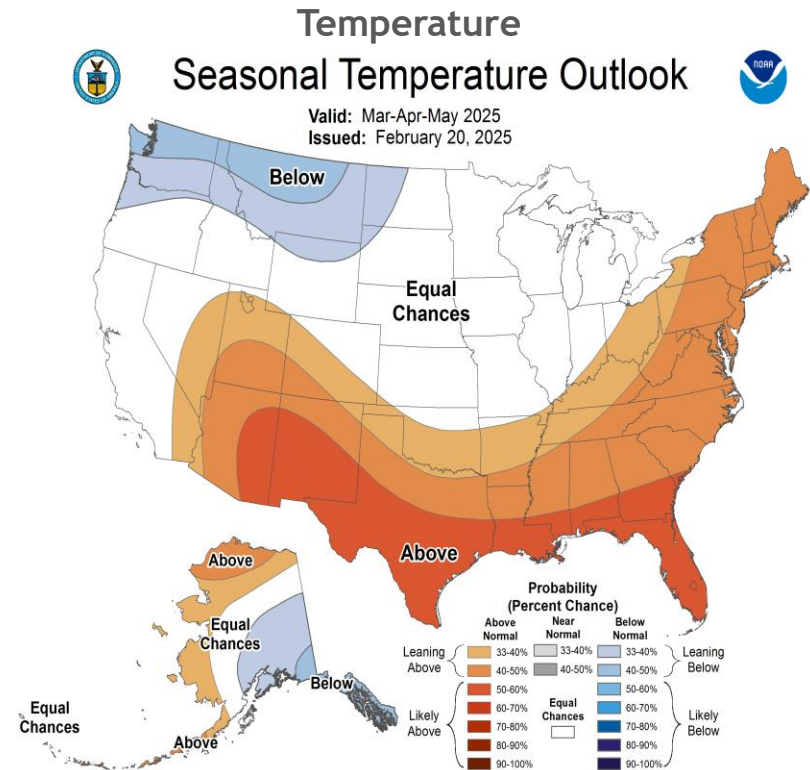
Temperature

Seasonal Temperature Outlook

Valid: Mar-Apr-May 2025
Issued: February 20, 2025

NOAA

Below

Equal Chances

Above

Above

Equal Chances

Below

Equal Chances

Above

Probability (Percent Chance)

| | Above Normal | Near Normal | Below Normal | |
|---|---|---|---|---|
| Leaning Above | 33-40% | 33-40% | 33-40% | Leaning Below |
| | 40-50% | 40-50% | 40-50% | |
| Likely Above | 50-60% | Equal Chances | 50-60% | Likely Below |
| | 60-70% | | 60-70% | |
| | 70-80% | | 70-80% | |
| | 80-90% | | 80-90% | |
| | 90-100% | | 90-100% | |